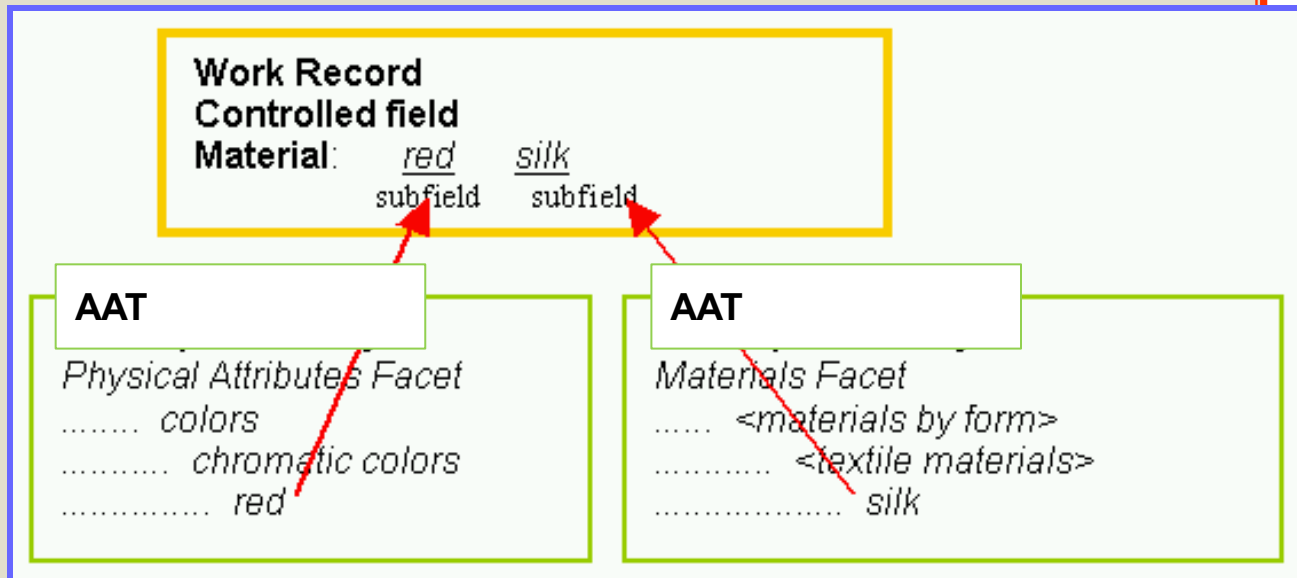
Work Record
Controlled field
Material: red silk
subfield subfield

AAT
Physical Attributes Facet
........ colors
........... chromatic colors
............... red

AAT
Materials Facet
...... <materials by form>
............ <textile materials>
.................. silk